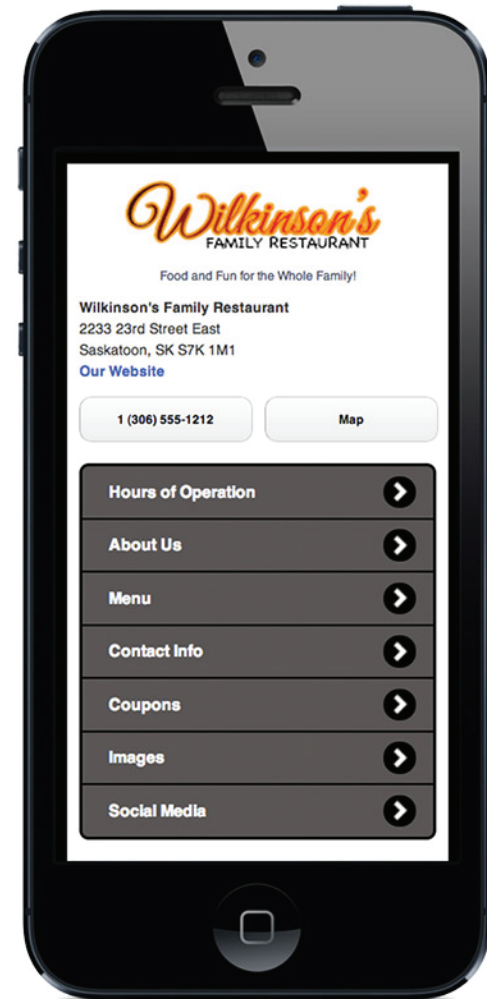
Wilkinson's
FAMILY RESTAURANT

Food and Fun for the Whole Family!

Wilkinson's Family Restaurant
2233 23rd Street East
Saskatoon, SK S7K 1M1
Our Website

1 (306) 555-1212

Map

Hours of Operation

About Us

Menu

Contact Info

Coupons

Images

Social Media